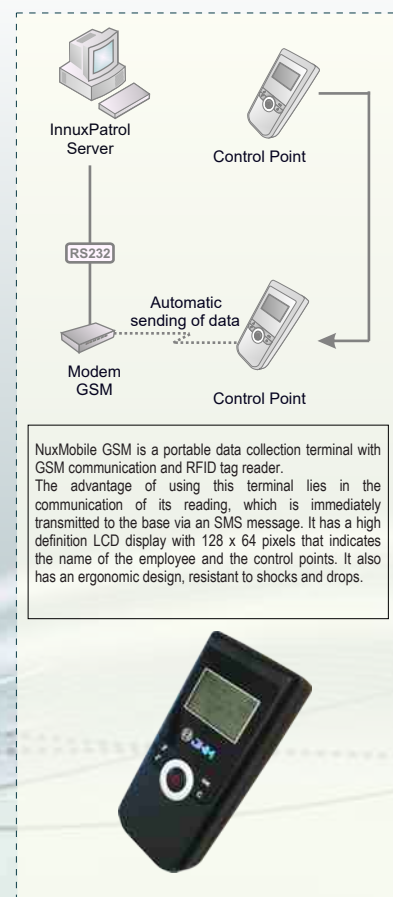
InnuxPatrol Server

Control Point

RS232

Automatic sending of data

Modem GSM

Control Point

NuxMobile GSM is a portable data collection terminal with GSM communication and RFID tag reader.
The advantage of using this terminal lies in the communication of its reading, which is immediately transmitted to the base via an SMS message. It has a high definition LCD display with 128 x 64 pixels that indicates the name of the employee and the control points. It also has an ergonomic design, resistant to shocks and drops.